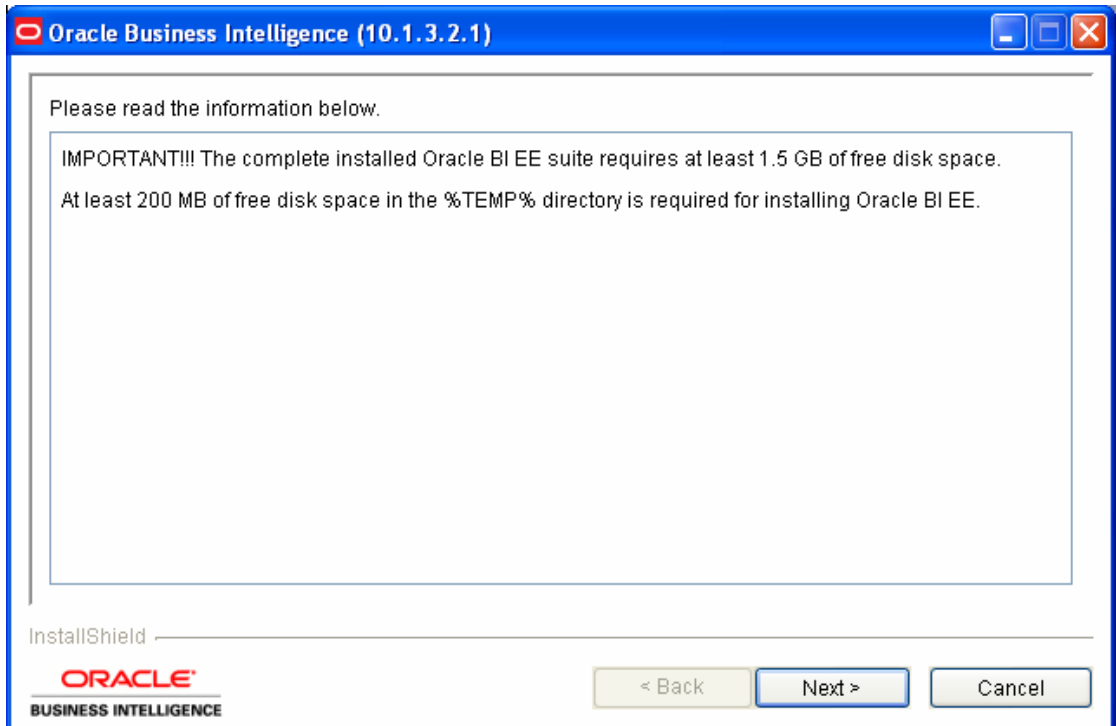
Oracle Business Intelligence (10.1.3.2.1)

Please read the information below.

IMPORTANT!!! The complete installed Oracle BI EE suite requires at least 1.5 GB of free disk space.

At least 200 MB of free disk space in the %TEMP% directory is required for installing Oracle BI EE.

InstallShield

ORACLE
BUSINESS INTELLIGENCE

< Back
Next >
Cancel